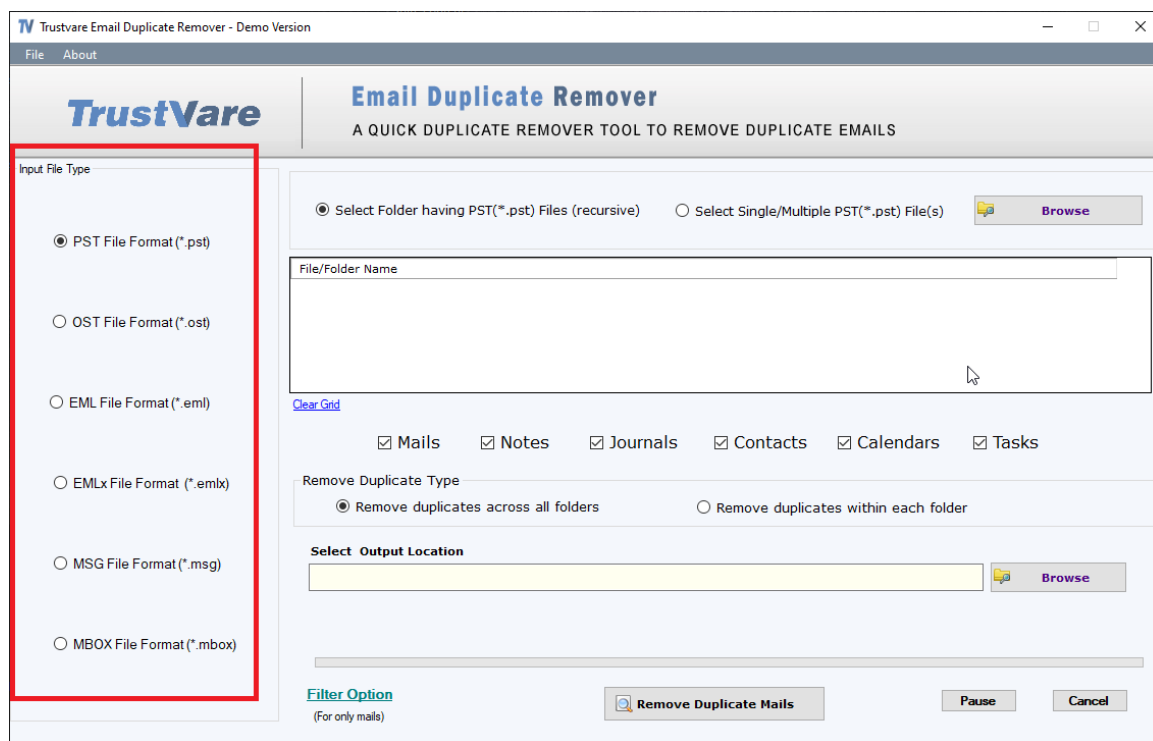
TV Trustvare Email Duplicate Remover - Demo Version

File About

TrustVare

Email Duplicate Remover
A QUICK DUPLICATE REMOVER TOOL TO REMOVE DUPLICATE EMAILS

Input File Type

PST File Format (*.pst)

OST File Format (*.ost)

EML File Format (*.eml)

EMLx File Format (*.emlx)

MSG File Format (*.msg)

MBOX File Format (*.mbox)

Select Folder having PST(*.pst) Files (recursive)

Select Single/Multiple PST(*.pst) File(s)

Browse

File/Folder Name

Clear Grid

Mails Notes Journals Contacts Calendars Tasks

Remove Duplicate Type

Remove duplicates across all folders

Remove duplicates within each folder

Select Output Location

Browse

Filter Option
(For only mails)

Remove Duplicate Mails

Pause

Cancel